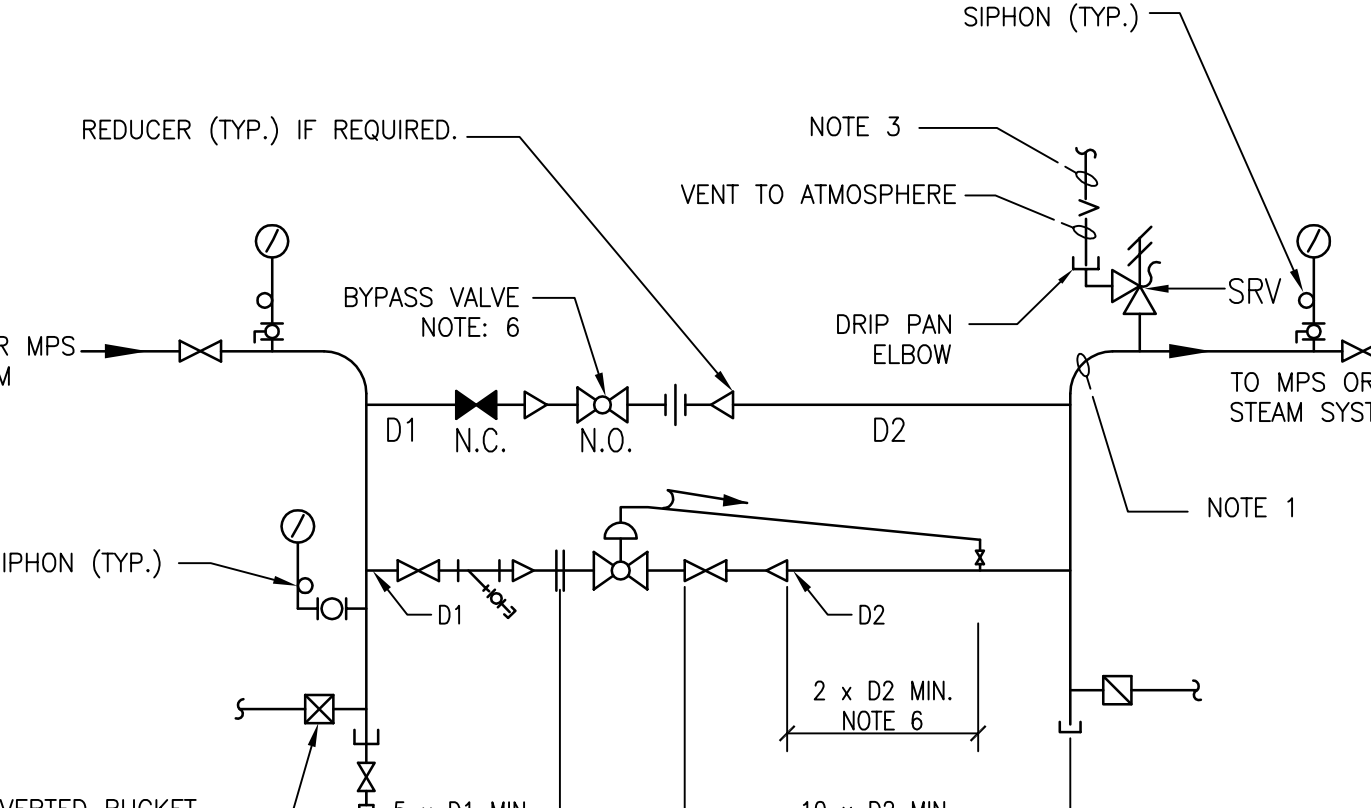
SIPHON (TYP.)

REDUCER (TYP.) IF REQUIRED.

NOTE 3

VENT TO ATMOSPHERE

BYPASS VALVE NOTE: 6

DRIP PAN ELBOW

SRV

R MPS M

TO MPS OR STEAM SYST

D1

N.C.

N.O.

D2

NOTE 1

SIPHON (TYP.)

D1

D2

2 x D2 MIN. NOTE 6

VERTED BUCKET

5 x D1 MIN

10 x D2 MIN